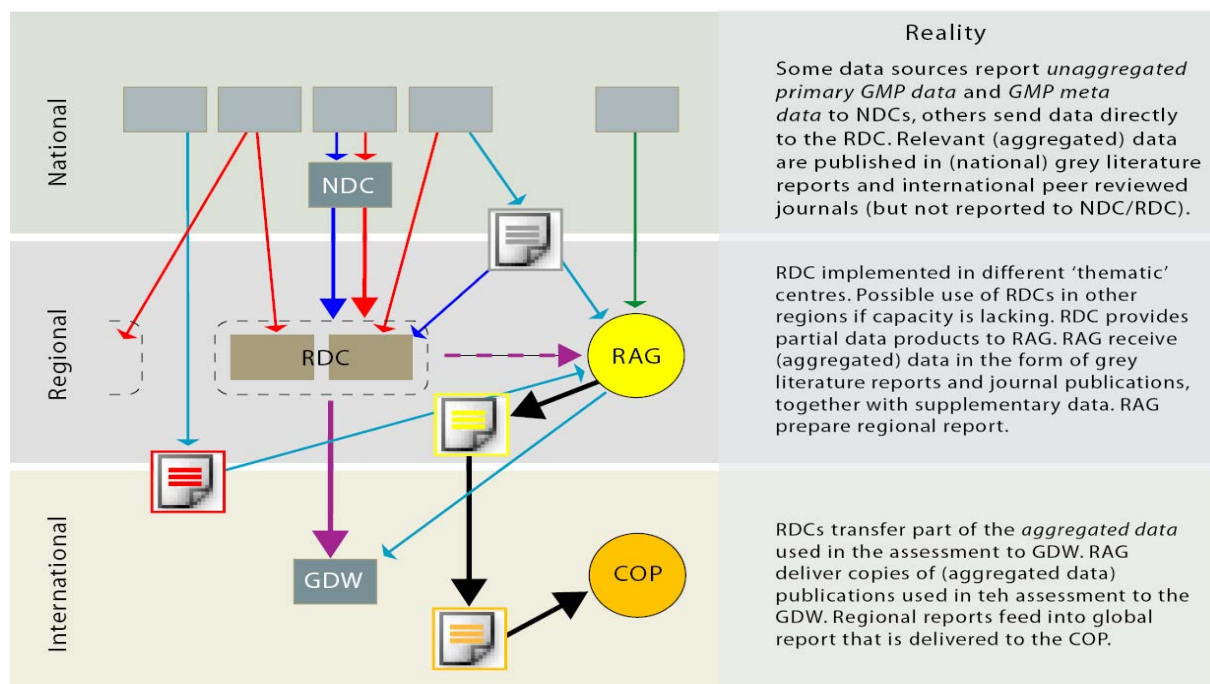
National

Regional

International

NDC

RDC

RAG

GDW

COP

Reality

Some data sources report *unaggregated primary GMP data* and *GMP meta data* to NDCs, others send data directly to the RDC. Relevant (aggregated) data are published in (national) grey literature reports and international peer reviewed journals (but not reported to NDC/RDC).

RDC implemented in different 'thematic' centres. Possible use of RDCs in other regions if capacity is lacking. RDC provides partial data products to RAG. RAG receive (aggregated) data in the form of grey literature reports and journal publications, together with supplementary data. RAG prepare regional report.

RDCs transfer part of the *aggregated data* used in the assessment to GDW. RAG deliver copies of (aggregated data) publications used in teh assessment to the GDW. Regional reports feed into global report that is delivered to the COP.